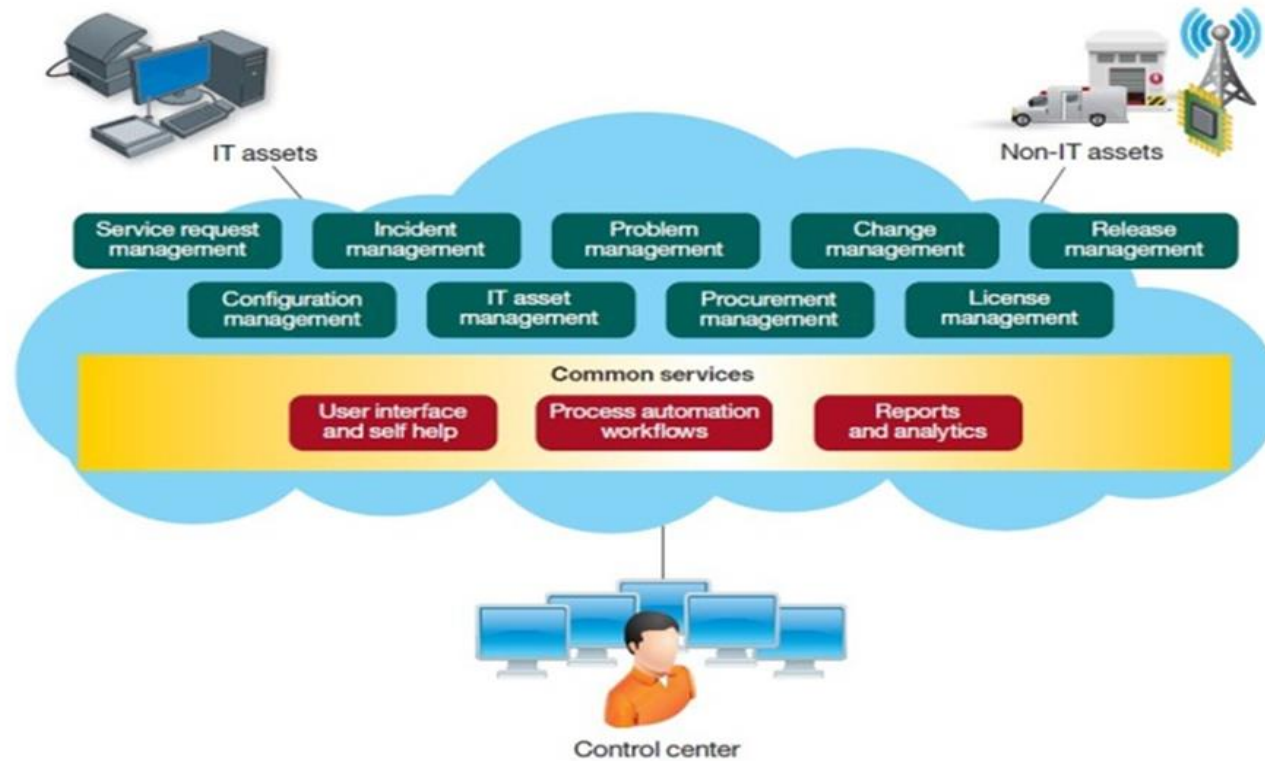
IT assets

Non-IT assets

Service request management

Incident management

Problem management

Change management

Release management

Configuration management

IT asset management

Procurement management

License management

Common services

User interface and self help

Process automation workflows

Reports and analytics

Control center